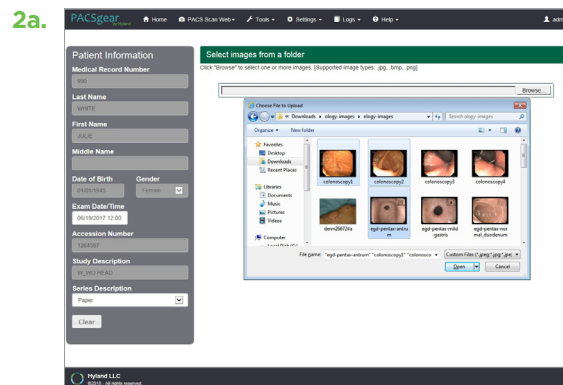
2a.

PACSgear by Hyland

Home  PACS Scan Web ▾  Tools ▾  Settings ▾  Logs ▾  Help ▾  adm

Patient Information
Medical Record Number
990
Last Name
WHITE
First Name
JULIE
Middle Name

Date of Birth  Gender
01/01/1945  Female
Exam Date/Time
06/19/2017 12:00
Accession Number
1264267
Study Description
IR_WO HEAD
Series Description
Paper
Clear

Select images from a folder
Click "Browse" to select one or more images. [Supported image types: .jpg, .bmp, .png]

Browse...

Choose File to Upload
« Downloads » ology-images » ology-images
Search ology-images
Organize ▾  New folder
Favorites
Desktop
Downloads
Recent Places
Libraries
Documents
Music
Pictures
Videos
Computer
Local Disk (C:)
colonoscopy1  colonoscopy2  colonoscopy3  colonoscopy4
derm28672fa  egd-pentax-antrum  egd-pentax-mild-gastritis  egd-pentax-normal_duodenum
File name: "egd-pentax-antrum" "colonoscopy1" "colonosco ▾  Custom Files (*.jpeg;*.jpg;*.jpe ▾
Open  Cancel

Hyland LLC
©2018 - All rights reserved.